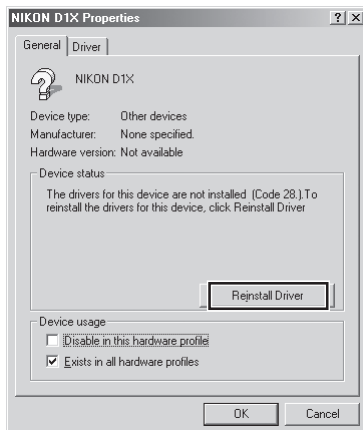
NIKON D1X Properties ? X

General | Driver

NIKON D1X

Device type: Other devices
Manufacturer: None specified.
Hardware version: Not available

Device status

The drivers for this device are not installed (Code 28.).To reinstall the drivers for this device, click Reinstall Driver

Reinstall Driver

Device usage

Disable in this hardware profile

Exists in all hardware profiles

OK Cancel